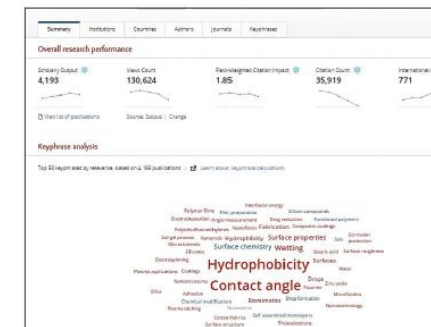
Summary Institutions Countries Authors Journals Keyphrases

Overall research performance

Scholarly Output 4,193

Views Count 130,624

Field-Weighted Citation Impact 1.85

Citation Count 35,919

International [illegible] 771

View list of publications

Source: Scopus | Change

Keyphrase analysis

Top 50 keyphrases by relevance, based on 4,193 publications | Learn about keyphrase calculations

Interfacial energy
Polymer films Film preparation Silicon compounds
Electrodeposition Angle measurement Drag reduction Functional polymers
Polytetrafluoroethylenes Nanofilms Fabrication Composite coatings
Sol-gel process Nanorods Hydrophobicity Surface properties Ions Corrosion protection
Silica nanoparticles Surface chemistry Wetting
Silicones
Electrospinning Stearic acid Surface roughness
Plasma applications Coatings
Hydrophobicity Surfaces
Water
Nanostructures Drops
Contact angle Zinc oxide
Silica Fluorine
Adhesion Microfluidics
Chemical modification Elastomers Emulsification
Nanotechnology
Roughening
Textiles
Cotton Fabrics Self assembled monolayers
Surface structure Photoresistors